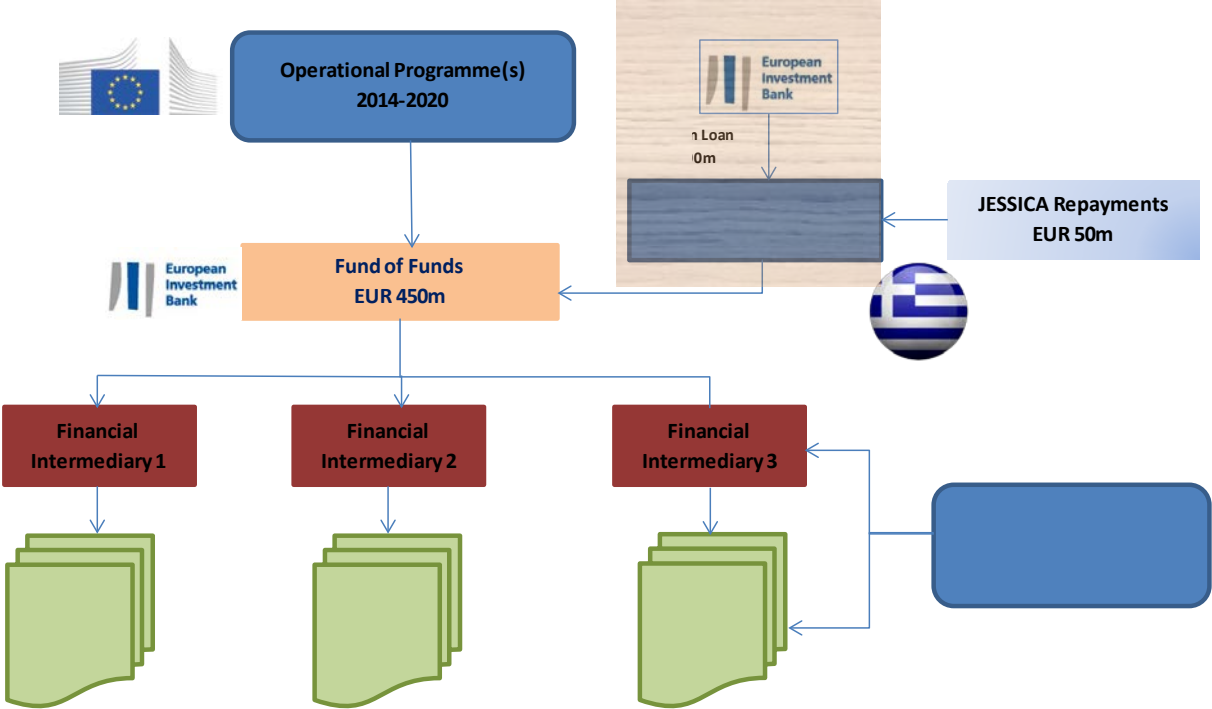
Operational Programme(s)
2014-2020

European Investment Bank

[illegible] Loan
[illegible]0m

JESSICA Repayments
EUR 50m

European Investment Bank

Fund of Funds
EUR 450m

Financial Intermediary 1

Financial Intermediary 2

Financial Intermediary 3